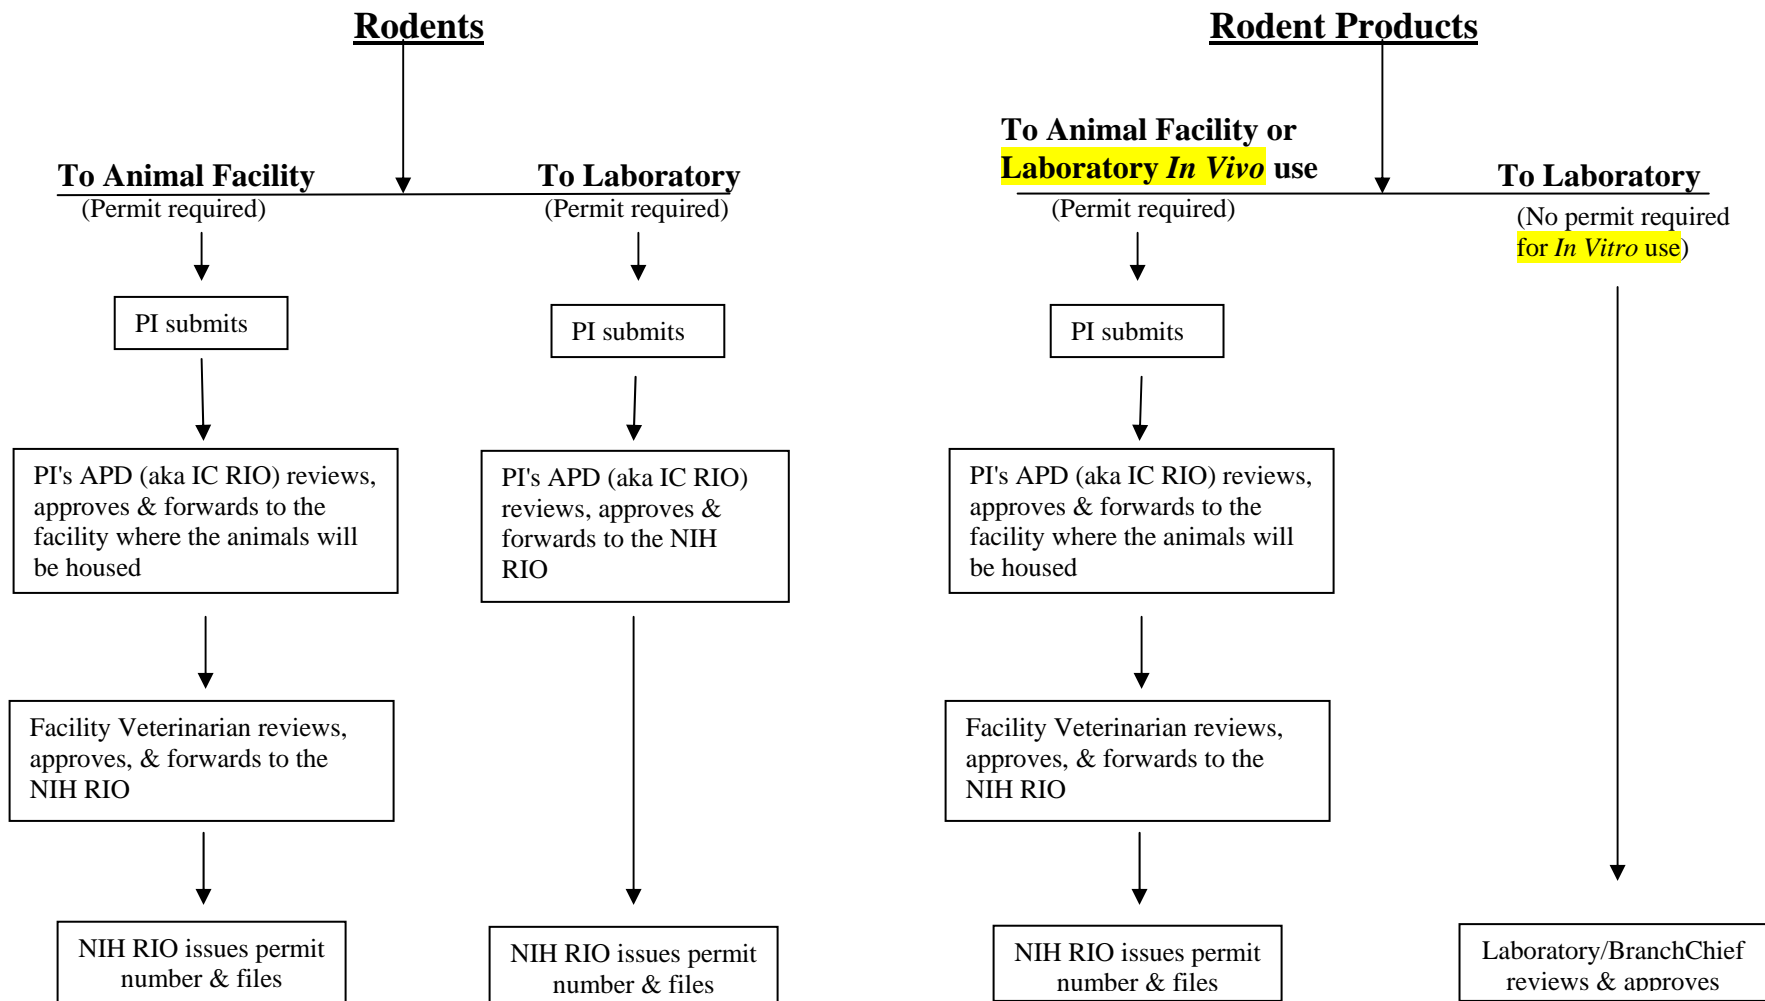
Rodents

To Animal Facility
(Permit required)

PI submits

PI's APD (aka IC RIO) reviews, approves & forwards to the facility where the animals will be housed

Facility Veterinarian reviews, approves, & forwards to the NIH RIO

NIH RIO issues permit number & files

To Laboratory
(Permit required)

PI submits

PI's APD (aka IC RIO) reviews, approves & forwards to the NIH RIO

NIH RIO issues permit number & files

Rodent Products

To Animal Facility or Laboratory *In Vivo* use
(Permit required)

PI submits

PI's APD (aka IC RIO) reviews, approves & forwards to the facility where the animals will be housed

Facility Veterinarian reviews, approves, & forwards to the NIH RIO

NIH RIO issues permit number & files

To Laboratory
(No permit required for *In Vitro* use)

Laboratory/BranchChief reviews & approves